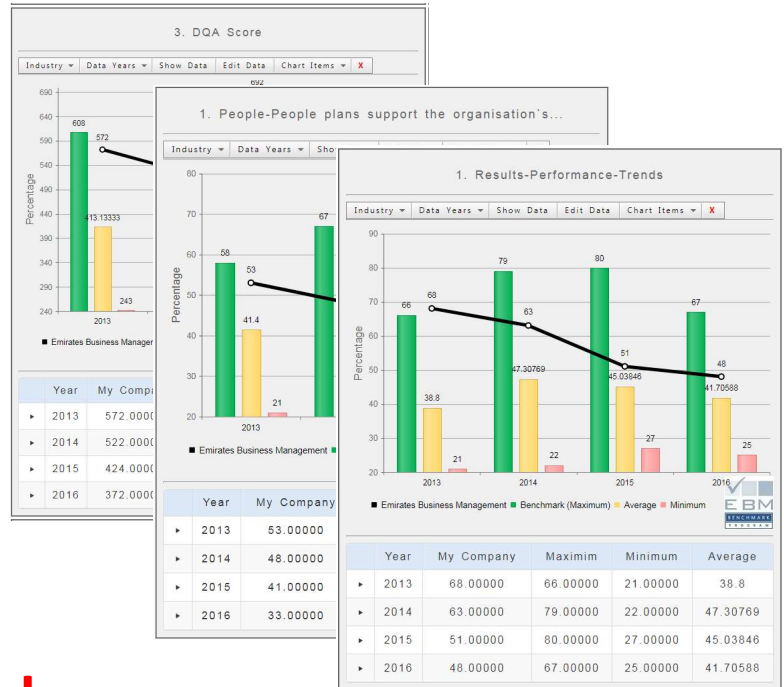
3. DQA Score

Industry ▾ | Data Years ▾ | Show Data | Edit Data | Chart Items ▾ | X

692

690
640
590
540
490
440
390
340
290
240

Percentage

608
572
413.13333
243

2013

Emirates Business Managem

| | Year | My Compa |
|---|---|---|
| ▸ | 2013 | 572.0000 |
| ▸ | 2014 | 522.0000 |
| ▸ | 2015 | 424.0000 |
| ▸ | 2016 | 372.0000 |

1. People-People plans support the organisation`s...

Industry ▾ | Data Years ▾ | Sho

80
70
60
50
40
30
20

Percentage

58
53
41.4
21
67

2013

Emirates Business Management

| | Year | My Company |
|---|---|---|
| ▸ | 2013 | 53.00000 |
| ▸ | 2014 | 48.00000 |
| ▸ | 2015 | 41.00000 |
| ▸ | 2016 | 33.00000 |

1. Results-Performance-Trends

Industry ▾ | Data Years ▾ | Show Data | Edit Data | Chart Items ▾ | X

90
80
70
60
50
40
30
20

Percentage

66
68
38.8
21
79
63
47.30769
22
80
51
45.03846
27
67
48
41.70588
25

2013
2014
2015
2016

Emirates Business Management · Benchmark (Maximum) · Average · Minimum

EBM BENCHMARK PROGRAM

| | Year | My Company | Maximim | Minimum | Average |
|---|---|---|---|---|---|
| ▸ | 2013 | 68.00000 | 66.00000 | 21.00000 | 38.8 |
| ▸ | 2014 | 63.00000 | 79.00000 | 22.00000 | 47.30769 |
| ▸ | 2015 | 51.00000 | 80.00000 | 27.00000 | 45.03846 |
| ▸ | 2016 | 48.00000 | 67.00000 | 25.00000 | 41.70588 |